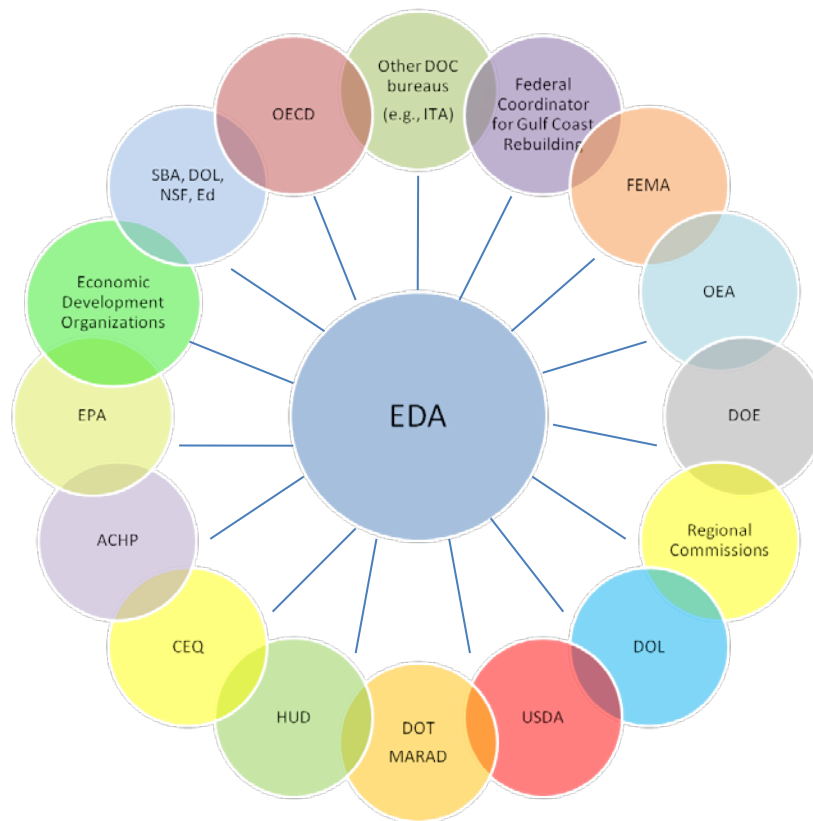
Other DOC bureaus (e.g., ITA)

Federal Coordinator for Gulf Coast Rebuilding

FEMA

OEA

DOE

Regional Commissions

DOL

USDA

DOT MARAD

HUD

CEQ

ACHP

EPA

Economic Development Organizations

SBA, DOL, NSF, Ed

OECD

EDA